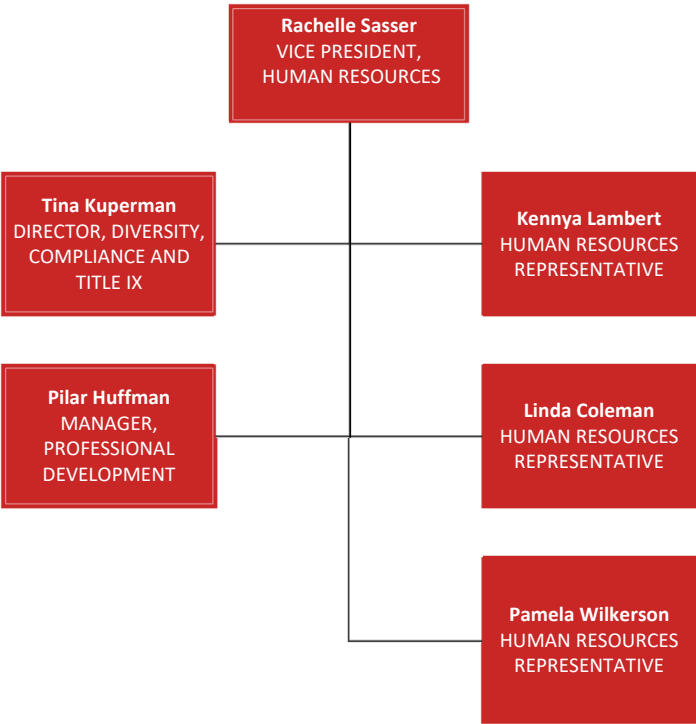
**Rachelle Sasser**
VICE PRESIDENT, HUMAN RESOURCES

**Tina Kuperman**
DIRECTOR, DIVERSITY, COMPLIANCE AND TITLE IX

**Kennya Lambert**
HUMAN RESOURCES REPRESENTATIVE

**Pilar Huffman**
MANAGER, PROFESSIONAL DEVELOPMENT

**Linda Coleman**
HUMAN RESOURCES REPRESENTATIVE

**Pamela Wilkerson**
HUMAN RESOURCES REPRESENTATIVE